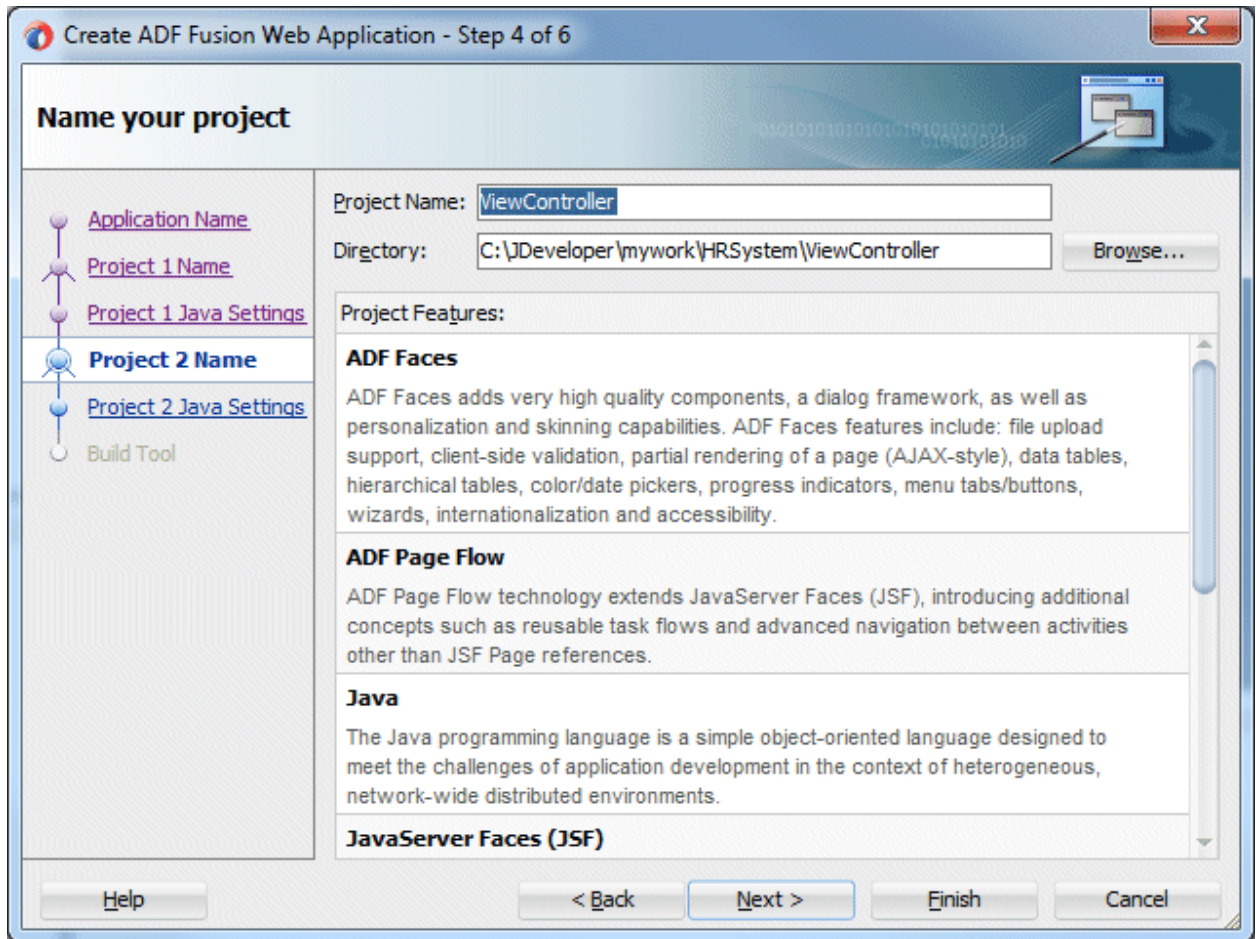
Create ADF Fusion Web Application - Step 4 of 6

Name your project

0101010101010101010101010101
010101010

Application Name
Project 1 Name
Project 1 Java Settings
Project 2 Name
Project 2 Java Settings
Build Tool

Project Name: ViewController
Directory: C:\JDeveloper\mywork\HRSystem\ViewController
Browse...

Project Features:

ADF Faces
ADF Faces adds very high quality components, a dialog framework, as well as personalization and skinning capabilities. ADF Faces features include: file upload support, client-side validation, partial rendering of a page (AJAX-style), data tables, hierarchical tables, color/date pickers, progress indicators, menu tabs/buttons, wizards, internationalization and accessibility.

ADF Page Flow
ADF Page Flow technology extends JavaServer Faces (JSF), introducing additional concepts such as reusable task flows and advanced navigation between activities other than JSF Page references.

Java
The Java programming language is a simple object-oriented language designed to meet the challenges of application development in the context of heterogeneous, network-wide distributed environments.

JavaServer Faces (JSF)

Help
< Back
Next >
Finish
Cancel